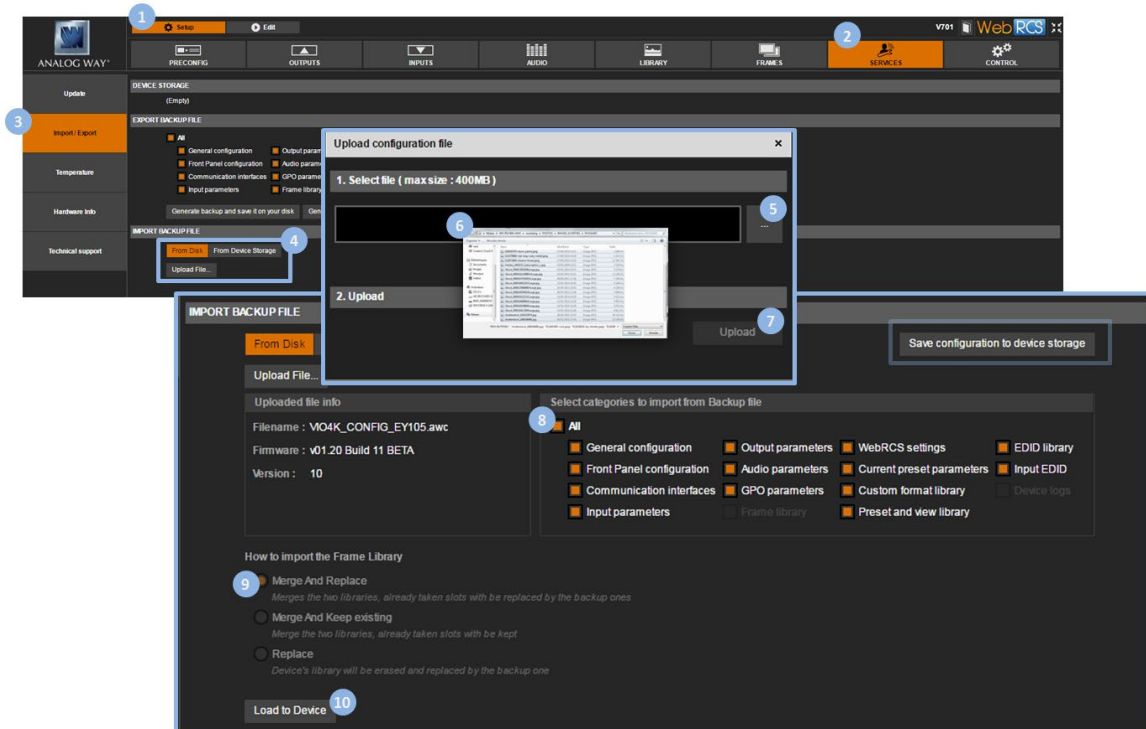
1
Setup
Edit
V701
WebRCS
ANALOG WAY
PRECONFIG
OUTPUTS
INPUTS
AUDIO
LIBRARY
FRAMES
2
SERVICES
CONTROL

Update
3
Import / Export
Temperature
Hardware info
Technical support

DEVICE STORAGE
(Empty)
EXPORT BACKUP FILE
All
General configuration
Output param
Front Panel configuration
Audio param
Communication interfaces
GPO parame
Input parameters
Frame library
Generate backup and save it on your disk
Gen
IMPORT BACKUP FILE
From Disk
From Device Storage
4
Upload File...

Upload configuration file
×
1. Select file ( max size : 400MB )
5
...
6
2. Upload
Upload
7

IMPORT BACKUP FILE
From Disk
Save configuration to device storage
Upload File...
Uploaded file info
Filename : VIO4K_CONFIG_EY105.awc
Firmware : v01.20 Build 11 BETA
Version : 10
Select categories to import from Backup file
8
All
General configuration
Output parameters
WebRCS settings
EDID library
Front Panel configuration
Audio parameters
Current preset parameters
Input EDID
Communication interfaces
GPO parameters
Custom format library
Device logs
Input parameters
Frame library
Preset and view library

How to import the Frame Library
9
Merge And Replace
Merges the two libraries, already taken slots with be replaced by the backup ones
Merge And Keep existing
Merge the two libraries, already taken slots with be kept
Replace
Device's library will be erased and replaced by the backup one
Load to Device
10